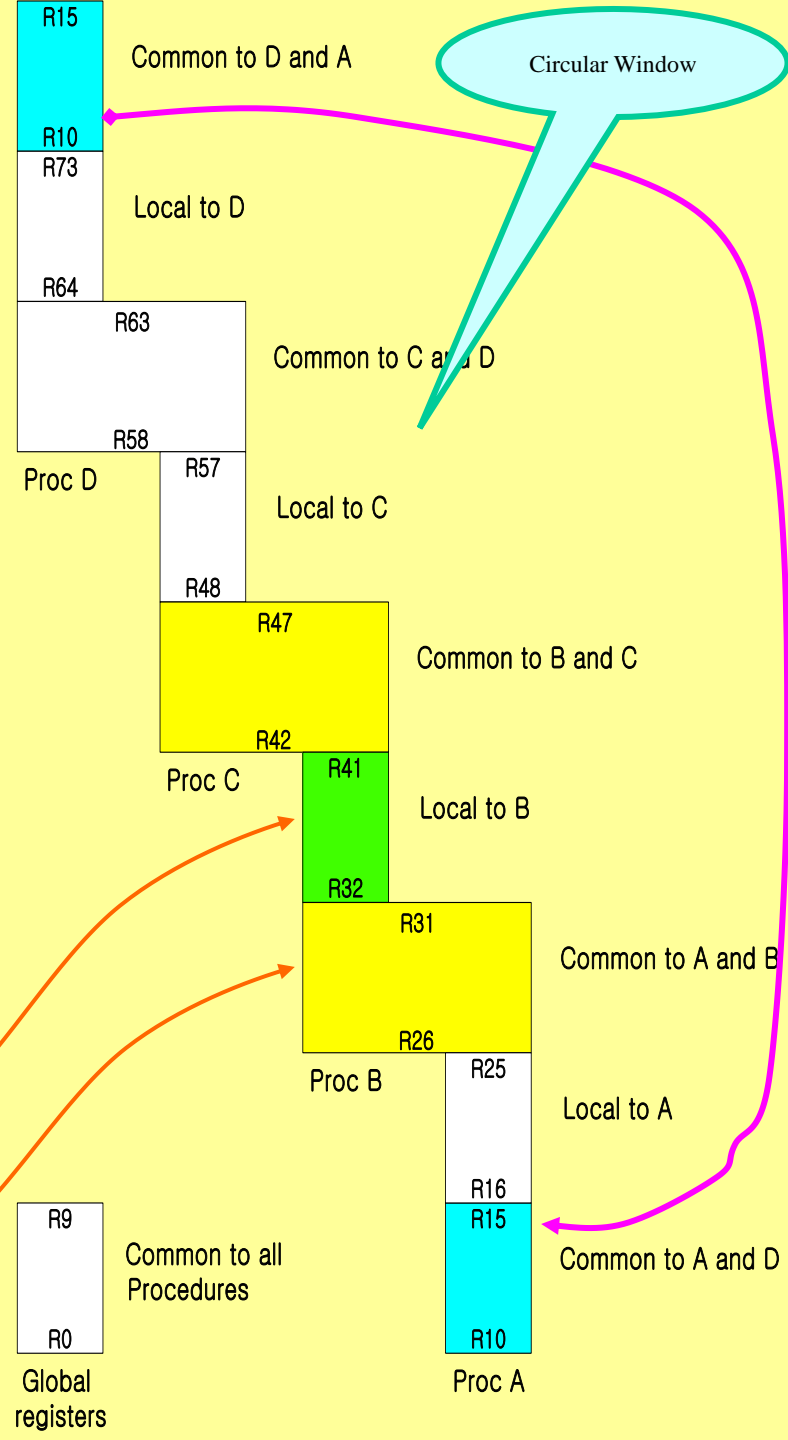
R15

R10

Common to D and A

Circular Window

R73

R64

Local to D

R63

R58

Common to C and D

Proc D

R57

R48

Local to C

R47

R42

Common to B and C

Proc C

R41

R32

Local to B

R31

R26

Common to A and B

Proc B

R25

R16

Local to A

R15

R10

Common to A and D

Proc A

R9

R0

Common to all Procedures

Global registers